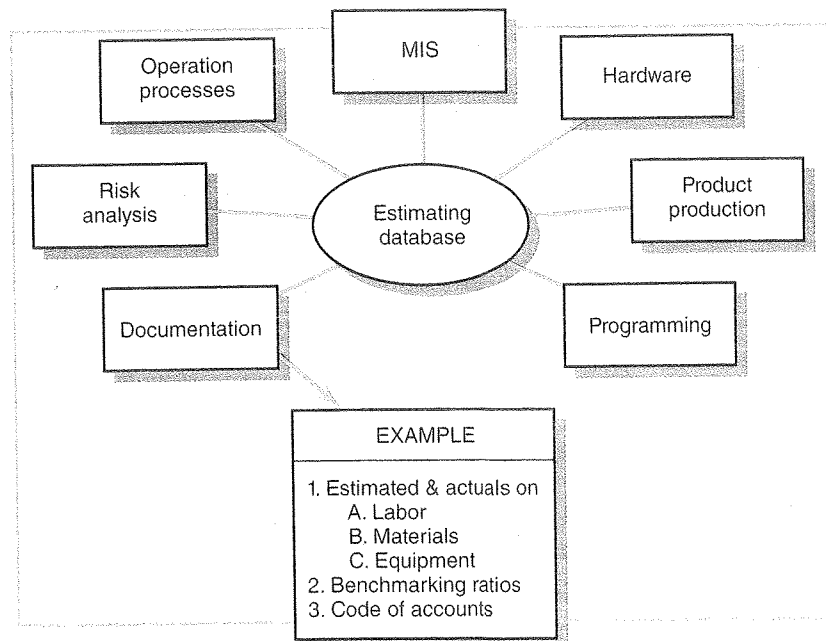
MIS

Operation processes

Hardware

Risk analysis

Estimating database

Product production

Documentation

Programming

EXAMPLE

1. Estimated & actuals on
A. Labor
B. Materials
C. Equipment
2. Benchmarking ratios
3. Code of accounts